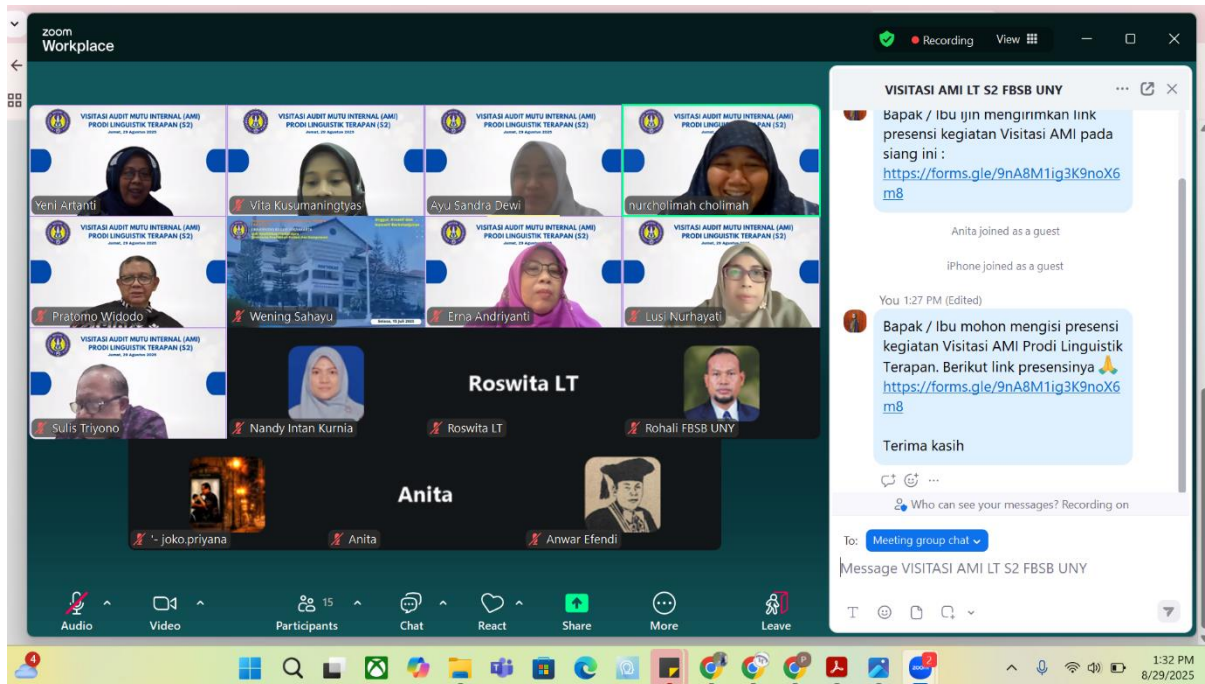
zoom Workplace

Recording View

VISITASI AUDIT MUTU INTERNAL (AMI) PRODI LINGUISTIK TERAPAN (S2)
Jumat, 29 Agustus 2025

Yeni Artanti
Vita Kusumaningtyas
Ayu Sandra Dewi
nurcholimah cholimah
Pratomo Widodo
Wening Sahayu
Erna Andriyanti
Lusi Nurhayati
Sulis Triyono
Nandy Intan Kurnia
Roswita LT
Roswita LT
Rohali FBSB UNY
'- joko.priyana
Anita
Anita
Anwar Efendi

Audio
Video
Participants 15
Chat
React
Share
More
Leave

VISITASI AMI LT S2 FBSB UNY

Bapak / Ibu ijin mengirimkan link presensi kegiatan Visitasi AMI pada siang ini : https://forms.gle/9nA8M1ig3K9noX6m8

Anita joined as a guest

iPhone joined as a guest

You 1:27 PM (Edited)

Bapak / Ibu mohon mengisi presensi kegiatan Visitasi AMI Prodi Linguistik Terapan. Berikut link presensinya 🙏 https://forms.gle/9nA8M1ig3K9noX6m8

Terima kasih

Who can see your messages? Recording on

To: Meeting group chat

Message VISITASI AMI LT S2 FBSB UNY

1:32 PM
8/29/2025